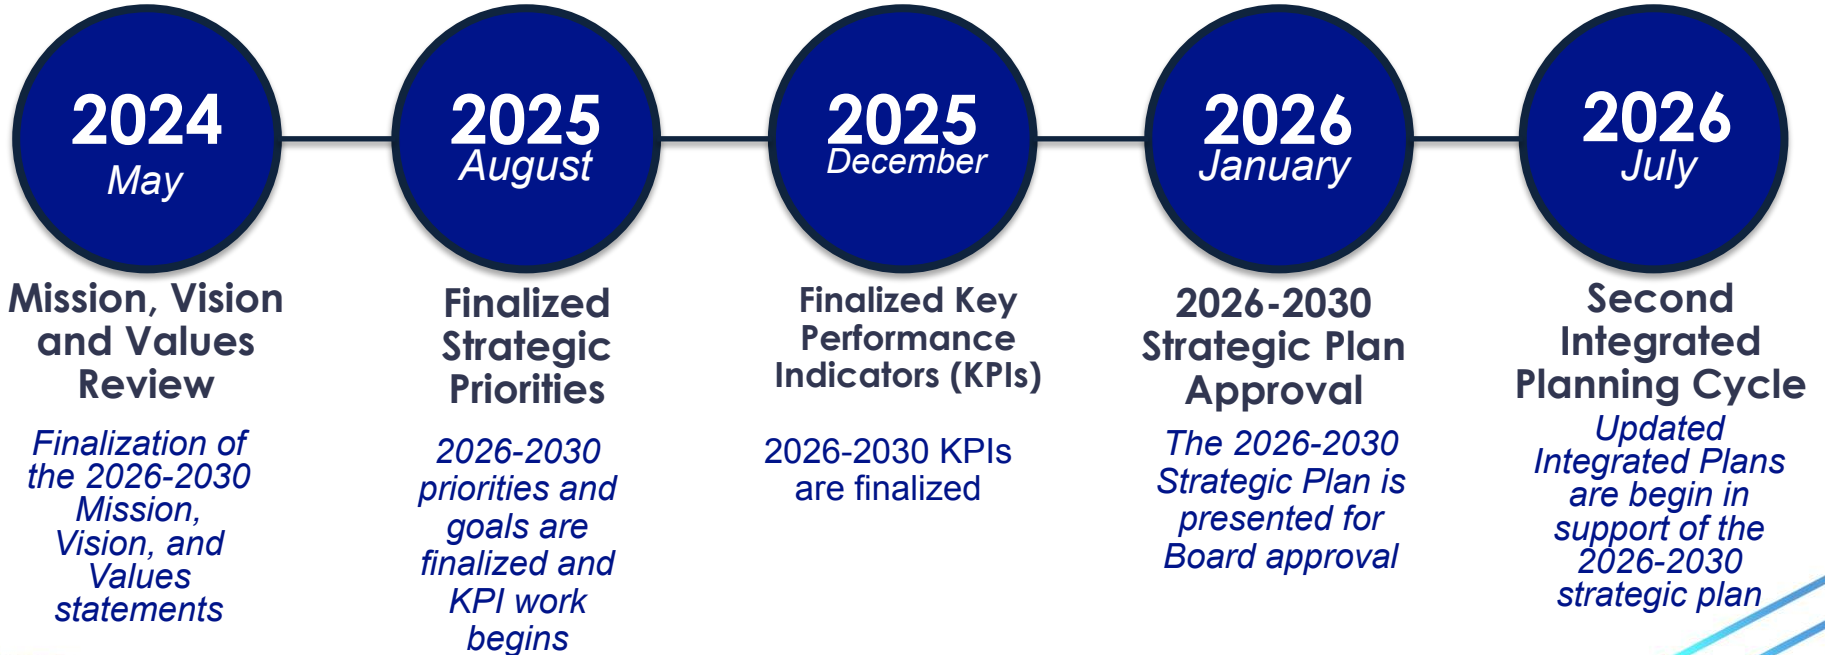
2024
May

Mission, Vision and Values Review

Finalization of the 2026-2030 Mission, Vision, and Values statements

2025
August

Finalized Strategic Priorities

2026-2030 priorities and goals are finalized and KPI work begins

2025
December

Finalized Key Performance Indicators (KPIs)

2026-2030 KPIs are finalized

2026
January

2026-2030 Strategic Plan Approval

The 2026-2030 Strategic Plan is presented for Board approval

2026
July

Second Integrated Planning Cycle

Updated Integrated Plans are begin in support of the 2026-2030 strategic plan